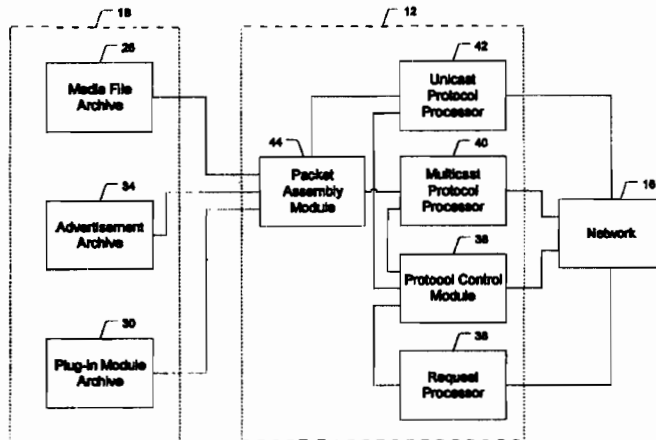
18

26

Media File Archive

34

Advertisement Archive

30

Plug-in Module Archive

12

44

Packet Assembly Module

42

Unicast Protocol Processor

40

Multicast Protocol Processor

38

Protocol Control Module

36

Request Processor

16

Network